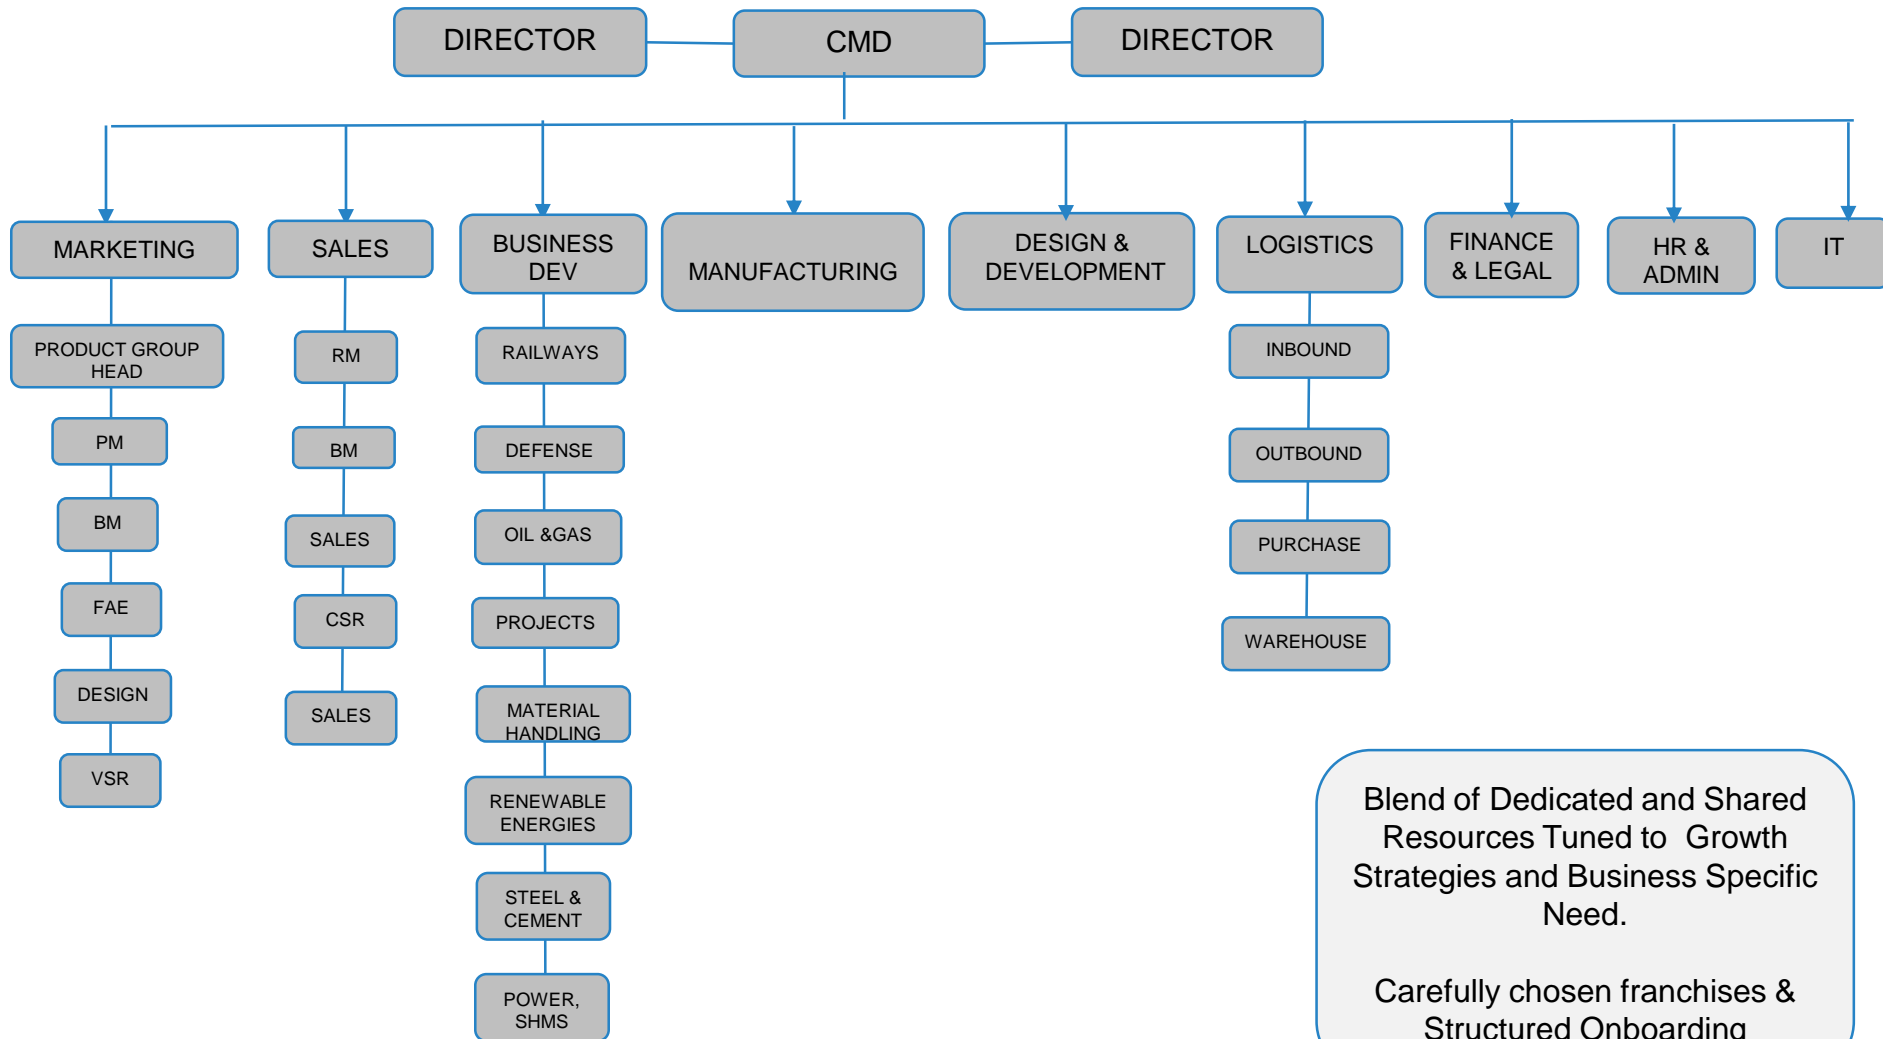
DIRECTOR

CMD

DIRECTOR

MARKETING

PRODUCT GROUP HEAD

PM

BM

FAE

DESIGN

VSR

SALES

RM

BM

SALES

CSR

SALES

BUSINESS DEV

RAILWAYS

DEFENSE

OIL &GAS

PROJECTS

MATERIAL HANDLING

RENEWABLE ENERGIES

STEEL & CEMENT

POWER, SHMS

MANUFACTURING

DESIGN & DEVELOPMENT

LOGISTICS

INBOUND

OUTBOUND

PURCHASE

WAREHOUSE

FINANCE & LEGAL

HR & ADMIN

IT

Blend of Dedicated and Shared Resources Tuned to Growth Strategies and Business Specific Need.

Carefully chosen franchises & Structured Onboarding